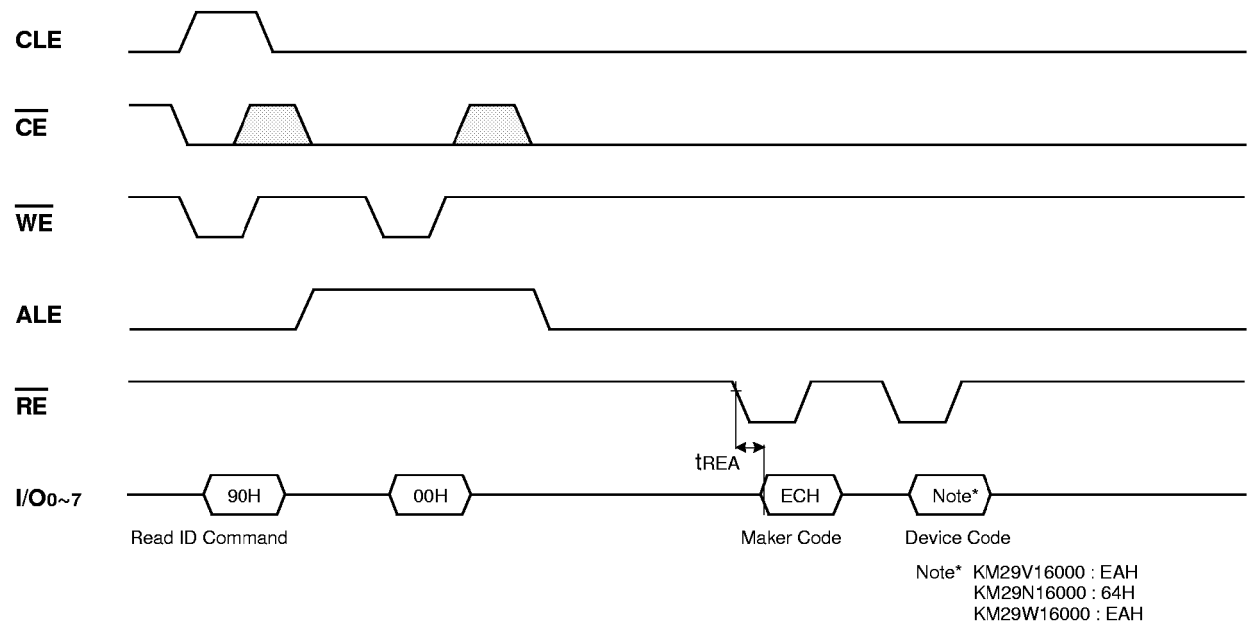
CLE

$\overline{CE}$

$\overline{WE}$

ALE

$\overline{RE}$

$t_{REA}$

$I/O_{0\sim7}$

90H

00H

ECH

Note*

Read ID Command

Maker Code

Device Code

Note* KM29V16000 : EAH
KM29N16000 : 64H
KM29W16000 : EAH